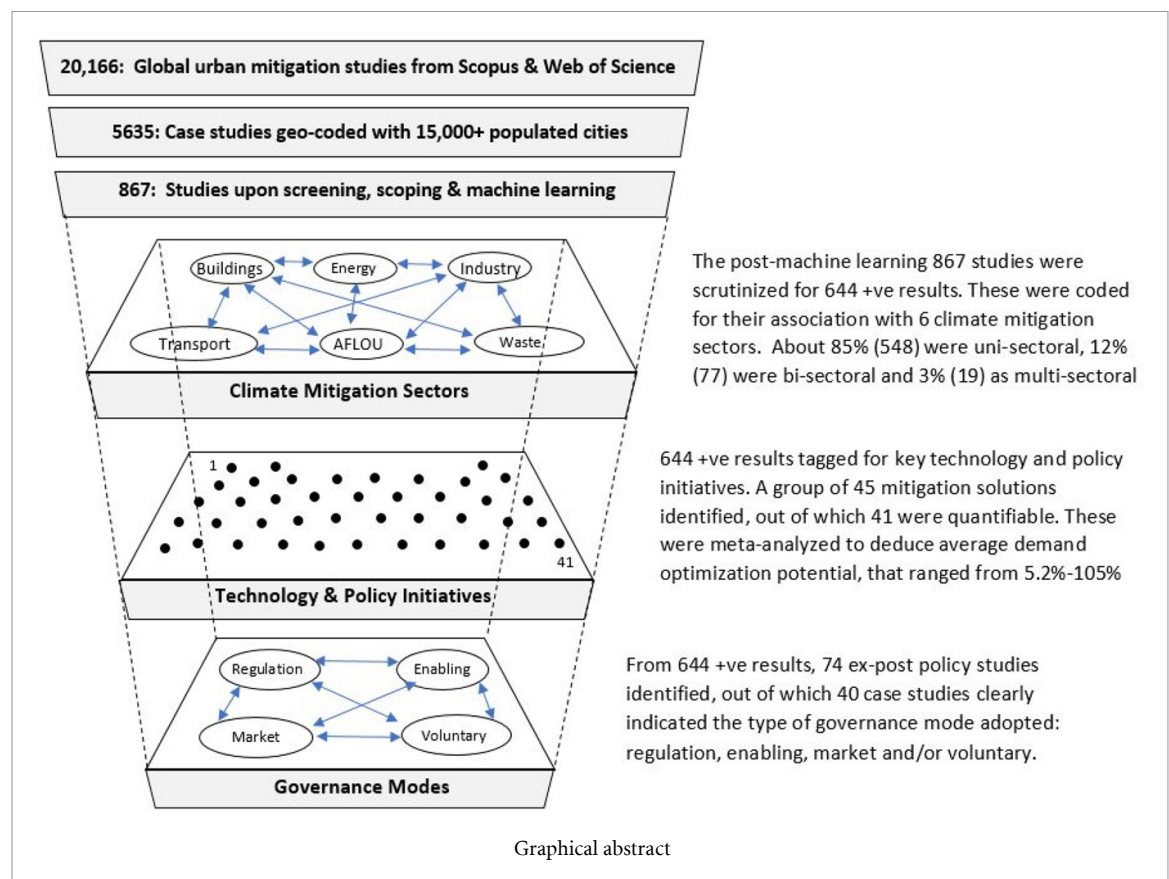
20,166: Global urban mitigation studies from Scopus & Web of Science

5635: Case studies geo-coded with 15,000+ populated cities

867: Studies upon screening, scoping & machine learning

Buildings

Energy

Industry

Transport

AFLOU

Waste

Climate Mitigation Sectors

The post-machine learning 867 studies were scrutinized for 644 +ve results. These were coded for their association with 6 climate mitigation sectors. About 85% (548) were uni-sectoral, 12% (77) were bi-sectoral and 3% (19) as multi-sectoral

1

41

Technology & Policy Initiatives

644 +ve results tagged for key technology and policy initiatives. A group of 45 mitigation solutions identified, out of which 41 were quantifiable. These were meta-analyzed to deduce average demand optimization potential, that ranged from 5.2%-105%

Regulation

Enabling

Market

Voluntary

Governance Modes

From 644 +ve results, 74 ex-post policy studies identified, out of which 40 case studies clearly indicated the type of governance mode adopted: regulation, enabling, market and/or voluntary.

Graphical abstract